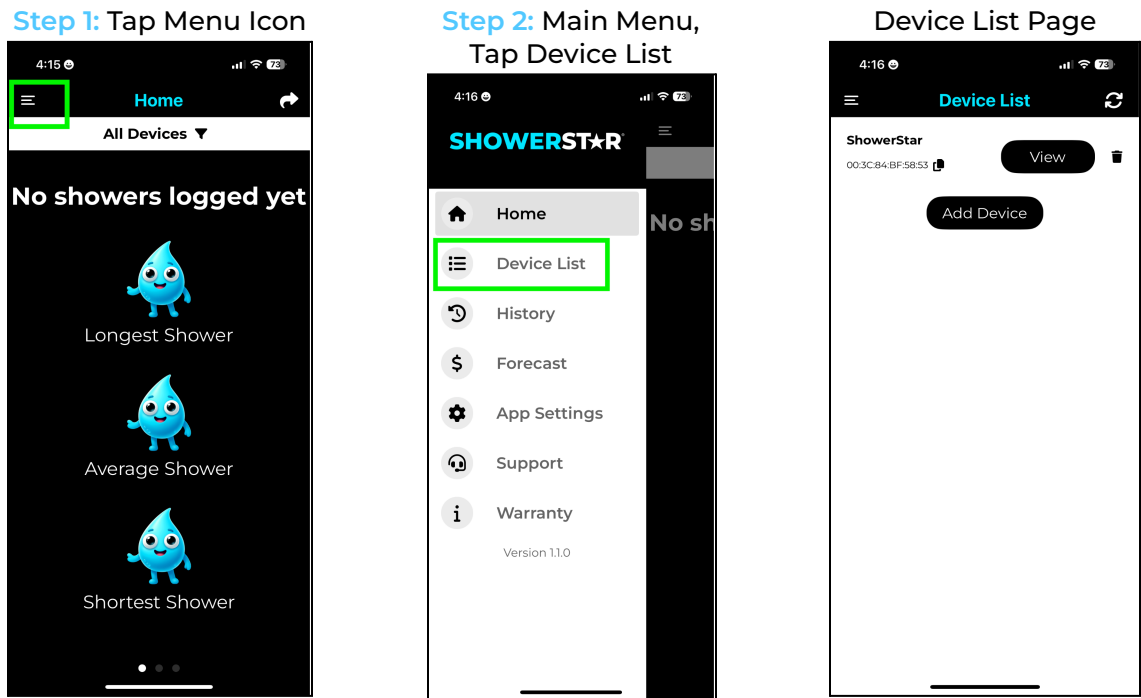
Step 1: Tap Menu Icon

4:15 73

Home

All Devices

No showers logged yet

Longest Shower

Average Shower

Shortest Shower

Step 2: Main Menu, Tap Device List

4:16 73

SHOWERSTAR

No sh

Home

Device List

History

Forecast

App Settings

Support

Warranty

Version 1.1.0

Device List Page

4:16 73

Device List

ShowerStar

00:3C:84:BF:58:53

View

Add Device